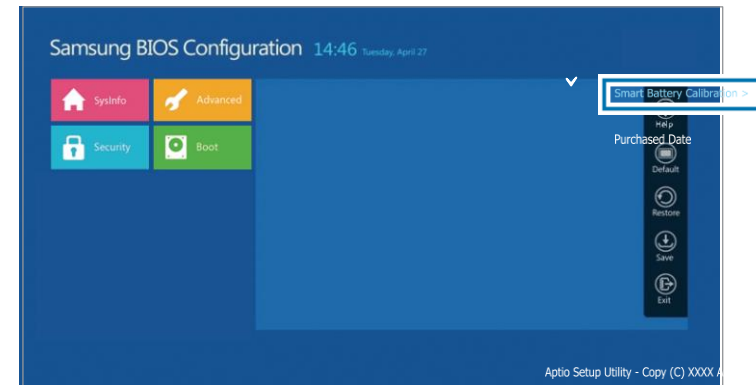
Samsung BIOS Configuration 14:46 Tuesday, April 27

SysInfo

Advanced

Security

Boot

Smart Battery Calibration >

Help

Purchased Date

Default

Restore

Save

Exit

Aptio Setup Utility - Copy (C) XXXX A